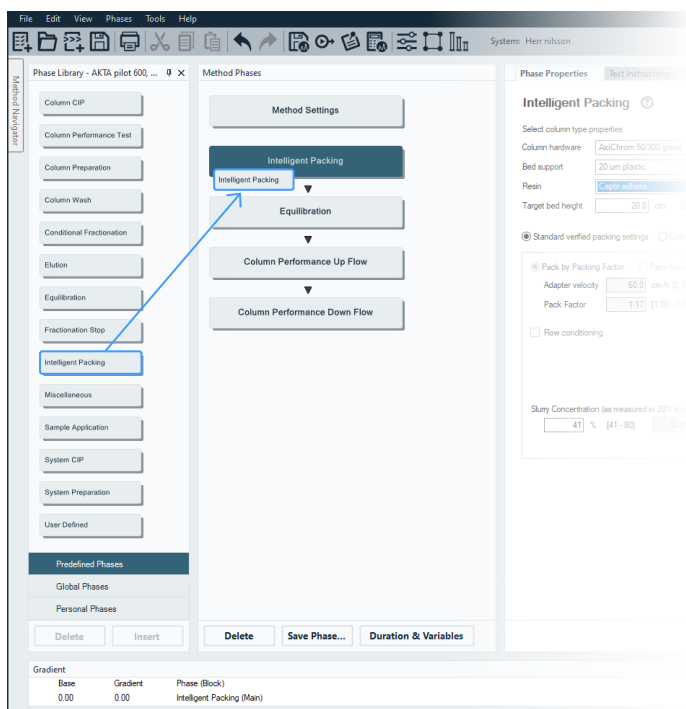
File Edit View Phases Tools Help

System: Herr nilsson

Method Navigator

Phase Library - AKTA pilot 600, ...

Column CIP
Column Performance Test
Column Preparation
Column Wash
Conditional Fractionation
Elution
Equilibration
Fractionation Stop
Intelligent Packing
Miscellaneous
Sample Application
System CIP
System Preparation
User Defined

Predefined Phases
Global Phases
Personal Phases

Delete Insert

Method Phases

Method Settings
Intelligent Packing
Intelligent Packing
Equilibration
Column Performance Up Flow
Column Performance Down Flow

Delete Save Phase... Duration & Variables

Phase Properties Text Instructions

Intelligent Packing

Select column type properties
Column hardware AxiChrom 50/300 glass
Bed support 20 um plastic
Resin Capto adhere
Target bed height 20.0 cm

Standard verified packing settings

Pack by Packing Factor
Adapter velocity 60.0 cm/h
Pack Factor 1.17 [1.00 - 1

Flow conditioning

Slurry Concentration (as measured in 20%
41 % [41 - 80]

Gradient
Base Gradient Phase (Block)
0.00 0.00 Intelligent Packing (Main)